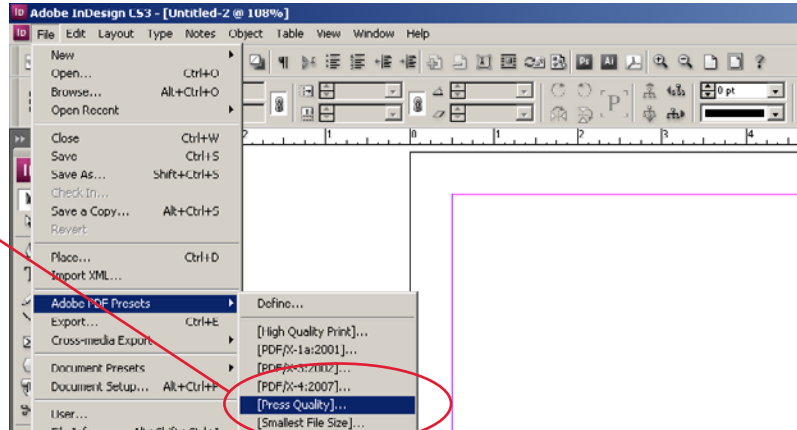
Adobe InDesign CS3 - [Untitled-2 @ 108%]
File Edit Layout Type Notes Object Table View Window Help
New
Open... Ctrl+O
Browse... Alt+Ctrl+O
Open Recent
Close Ctrl+W
Save Ctrl+S
Save As... Shift+Ctrl+S
Check In...
Save a Copy... Alt+Ctrl+S
Revert
Place... Ctrl+D
Import XML...
Adobe PDF Presets
Export... Ctrl+E
Cross-media Export
Document Presets
Document Setup... Alt+Ctrl+P
User...
Define...
[High Quality Print]...
[PDF/X-1a:2001]...
[PDF/X-3:2002]...
[PDF/X-4:2007]...
[Press Quality]...
[Smallest File Size]...
0 pt
1
0
1
2
3
4